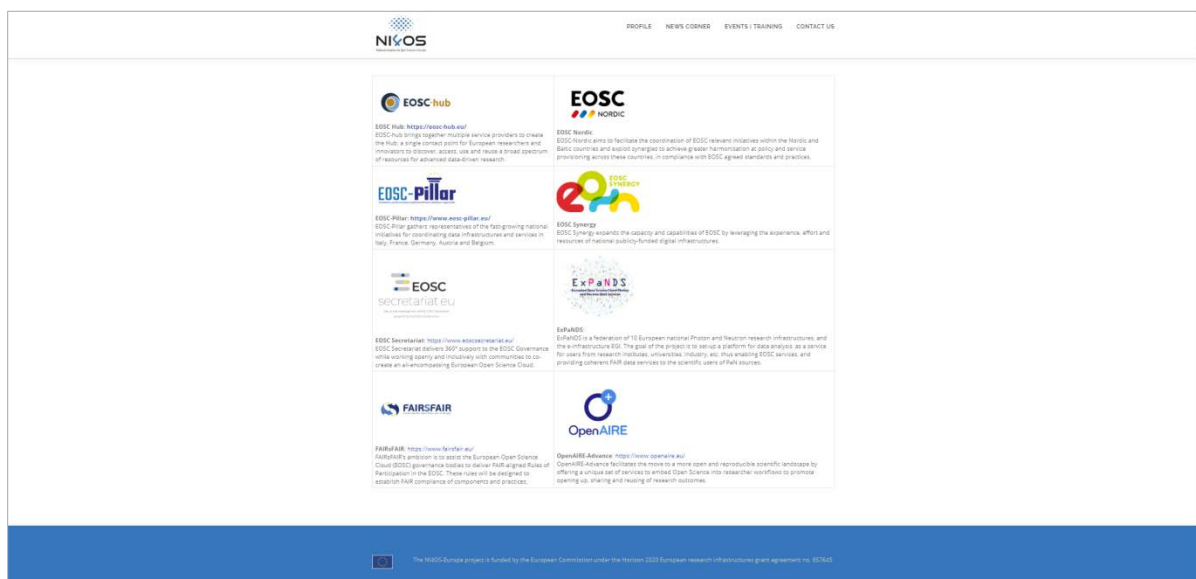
NI4OS

PROFILE NEWS CORNER EVENTS | TRAINING CONTACT US

EOSC hub

EOSC Hub: https://eosc-hub.eu/
EOSC-hub brings together multiple service providers to create the Hub: a single contact point for European researchers and innovators to discover, access, use and reuse a broad spectrum of resources for advanced data-driven research.

EOSC NORDIC

EOSC Nordic
EOSC-Nordic aims to facilitate the coordination of EOSC relevant initiatives within the Nordic and Baltic countries and exploit synergies to achieve greater harmonisation at policy and service provisioning across these countries, in compliance with EOSC agreed standards and practices.

EOSC-Pillar

EOSC-Pillar: https://www.eosc-pillar.eu/
EOSC-Pillar gathers representatives of the fast-growing national initiatives for coordinating data infrastructures and services in Italy, France, Germany, Austria and Belgium.

EOSC SYNERGY

EOSC Synergy
EOSC Synergy expands the capacity and capabilities of EOSC by leveraging the experience, effort and resources of national publicly-funded digital infrastructures.

EOSC secretariat.eu

EOSC Secretariat: https://www.eoscsecretariat.eu/
EOSC Secretariat delivers 360° support to the EOSC Governance while working openly and inclusively with communities to co-create an all-encompassing European Open Science Cloud.

ExPaNDS

ExPaNDS
ExPaNDS is a federation of 10 European national Photon and Neutron research infrastructures, and the e-infrastructure EGI. The goal of the project is to set-up a platform for data analysis, as a service for users from research institutes, universities, industry, etc. thus enabling EOSC services, and providing coherent FAIR data services to the scientific users of PaN sources.

FAIRSFAIR

FAIRsFAIR: https://www.fairsfair.eu/
FAIRsFAIR's ambition is to assist the European Open Science Cloud (EOSC) governance bodies to deliver FAIR-aligned Rules of Participation in the EOSC. These rules will be designed to establish FAIR compliance of components and practices.

OpenAIRE

OpenAIRE-Advance: https://www.openaire.eu/
OpenAIRE-Advance facilitates the move to a more open and reproducible scientific landscape by offering a unique set of services to embed Open Science into researcher workflows to promote opening up, sharing and reusing of research outcomes.

The NI4OS-Europe project is funded by the European Commission under the Horizon 2020 European research infrastructures grant agreement no. 857645